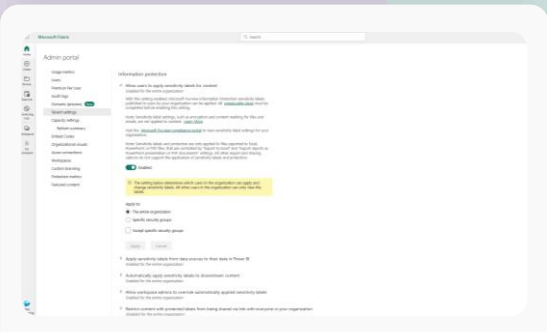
Microsoft Fabric

Search

Home

Create

Browse

OneLake data hub

Workspaces

My workspace

Admin portal

Usage metrics

Users

Premium Per User

Audit logs

Domains (preview)

Tenant settings

Capacity settings

Refresh summary

Embed Codes

Organizational visuals

Azure connections

Workspaces

Custom branding

Protection metrics

Featured content

Information protection

Allow users to apply sensitivity labels for content
Enabled for the entire organization

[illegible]

Enabled

This setting applies to the entire organization. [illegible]

Apply to:

The entire organization

Specific security groups

Except specific security groups

Apply

Cancel

Apply sensitivity labels from data sources to their data in Power BI
Enabled for the entire organization

Automatically apply sensitivity labels to downstream content
Enabled for the entire organization

Allow workspace admins to override automatically applied sensitivity labels
Enabled for the entire organization

Restrict content with protected labels from being shared via link with everyone in your organization
Enabled for the entire organization